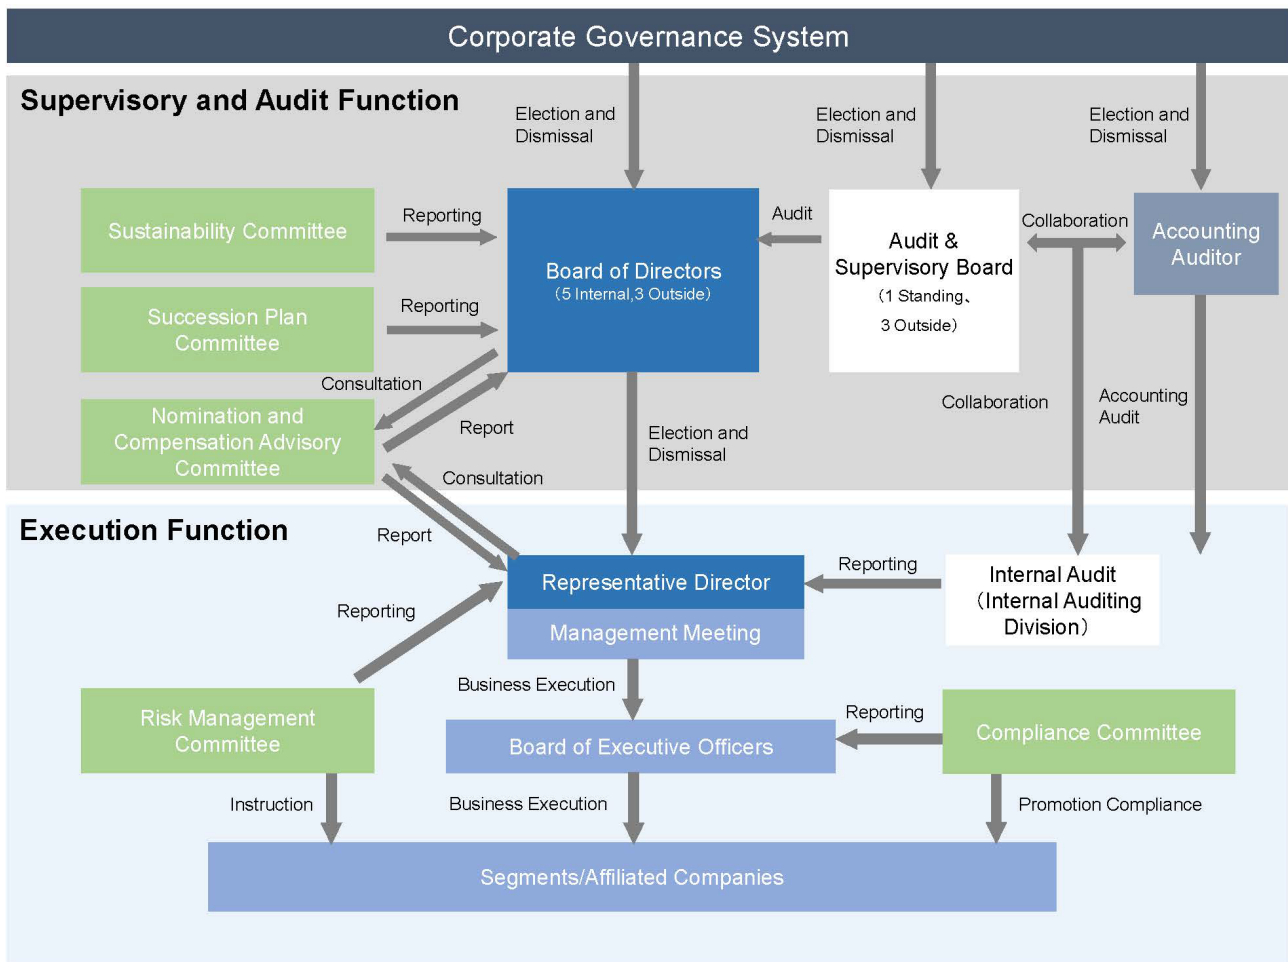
Corporate Governance System

Supervisory and Audit Function

Election and Dismissal

Election and Dismissal

Election and Dismissal

Sustainability Committee

Reporting

Board of Directors
（5 Internal,3 Outside）

Audit

Audit & Supervisory Board
（1 Standing、
3 Outside）

Collaboration

Accounting Auditor

Succession Plan Committee

Reporting

Consultation

Nomination and Compensation Advisory Committee

Report

Election and Dismissal

Collaboration

Accounting Audit

Consultation

Execution Function

Report

Representative Director

Reporting

Internal Audit
（Internal Auditing Division）

Reporting

Management Meeting

Business Execution

Reporting

Risk Management Committee

Board of Executive Officers

Compliance Committee

Instruction

Business Execution

Promotion Compliance

Segments/Affiliated Companies